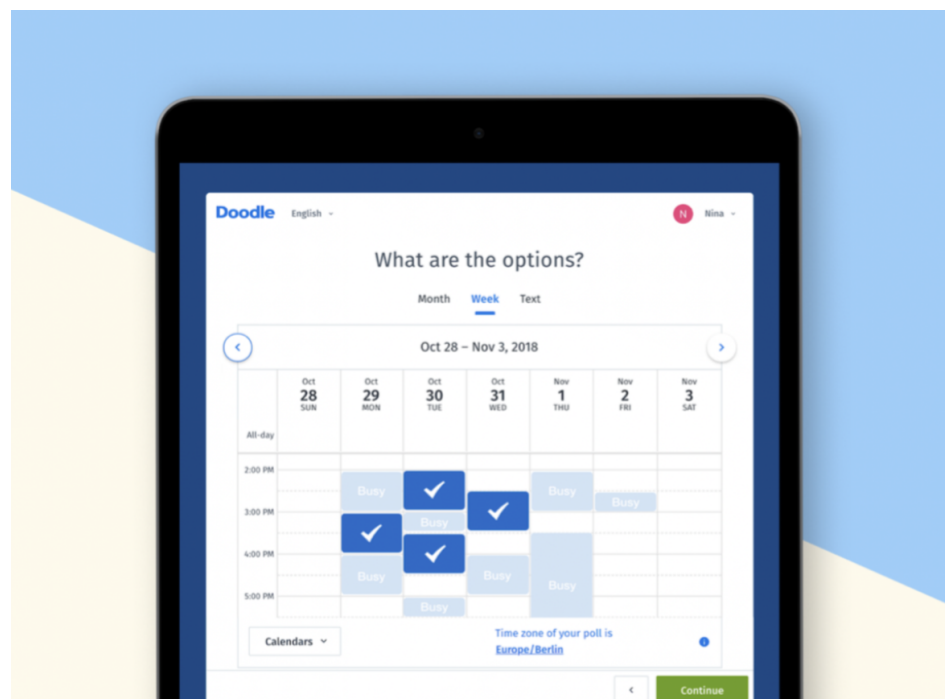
Doodle English

N Nina

What are the options?

Month Week Text

Oct 28 – Nov 3, 2018

| All-day | Oct 28 SUN | Oct 29 MON | Oct 30 TUE | Oct 31 WED | Nov 1 THU | Nov 2 FRI | Nov 3 SAT |
|---|---|---|---|---|---|---|---|

2:00 PM
3:00 PM
4:00 PM
5:00 PM

Busy
Busy
Busy
Busy
Busy
Busy
Busy
Busy

Calendars

Time zone of your poll is Europe/Berlin

Continue